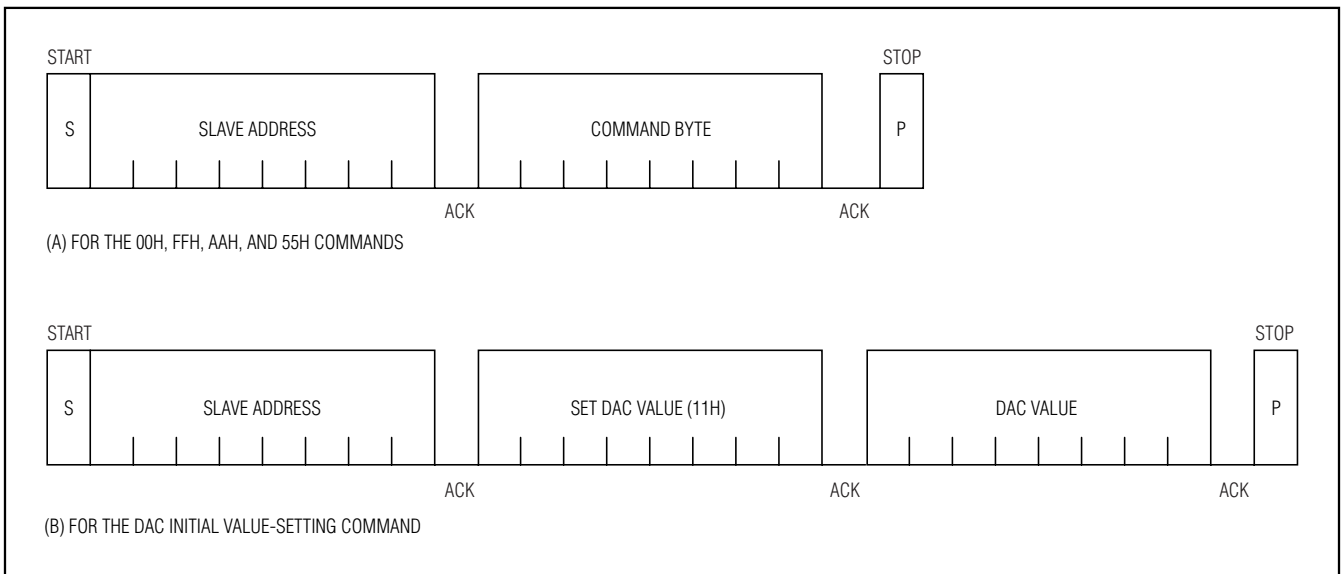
START

S

SLAVE ADDRESS

ACK

COMMAND BYTE

ACK

STOP

P

(A) FOR THE 00H, FFH, AAH, AND 55H COMMANDS

START

S

SLAVE ADDRESS

ACK

SET DAC VALUE (11H)

ACK

DAC VALUE

ACK

STOP

P

(B) FOR THE DAC INITIAL VALUE-SETTING COMMAND